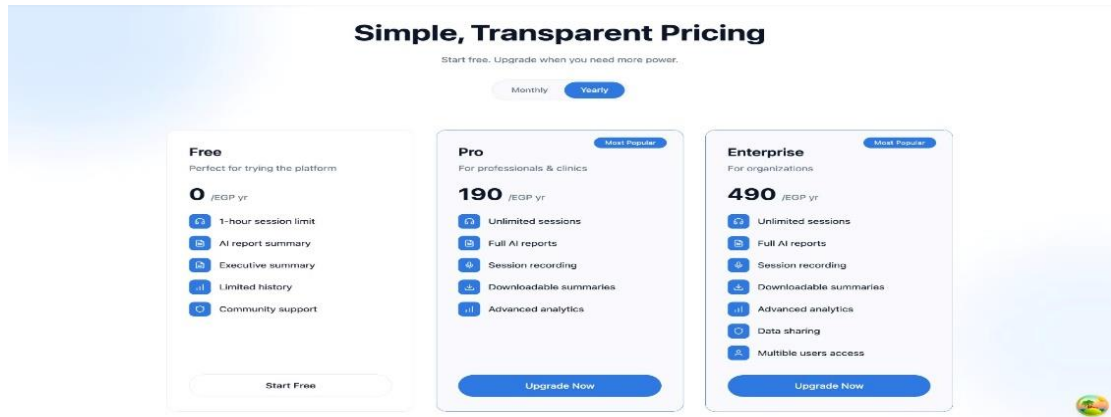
Simple, Transparent Pricing

Start free. Upgrade when you need more power.

Monthly Yearly

Free
Perfect for trying the platform
0 /EGP yr
1-hour session limit
AI report summary
Executive summary
Limited history
Community support
Start Free

Most Popular
Pro
For professionals & clinics
190 /EGP yr
Unlimited sessions
Full AI reports
Session recording
Downloadable summaries
Advanced analytics
Upgrade Now

Most Popular
Enterprise
For organizations
490 /EGP yr
Unlimited sessions
Full AI reports
Session recording
Downloadable summaries
Advanced analytics
Data sharing
Multible users access
Upgrade Now